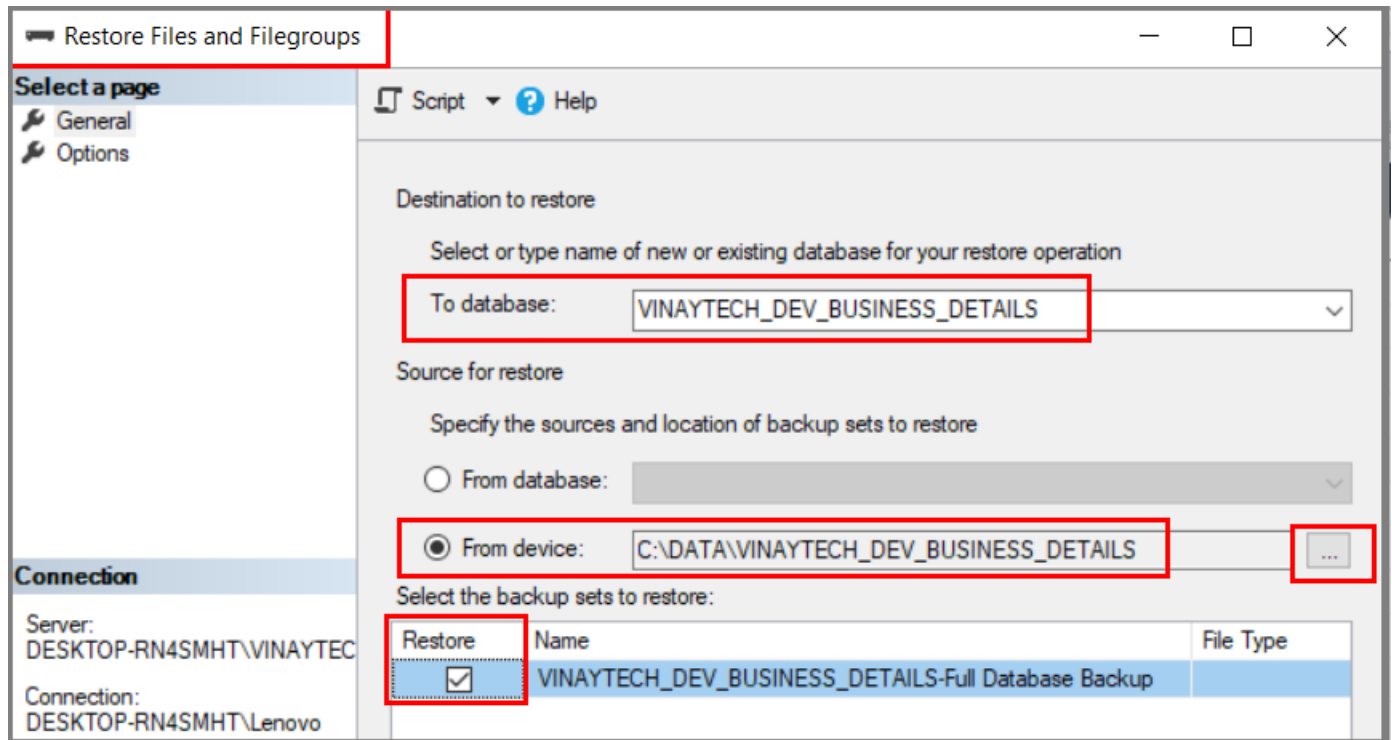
Restore Files and Filegroups

Select a page
General
Options

Connection

Server:
DESKTOP-RN4SMHT\VINAYTEC

Connection:
DESKTOP-RN4SMHT\Lenovo

Script Help

Destination to restore

Select or type name of new or existing database for your restore operation

To database: VINAYTECH_DEV_BUSINESS_DETAILS

Source for restore

Specify the sources and location of backup sets to restore

From database:

From device: C:\DATA\VINAYTECH_DEV_BUSINESS_DETAILS ...

Select the backup sets to restore:

| Restore | Name | File Type |
|---|---|---|
| ☑ | VINAYTECH_DEV_BUSINESS_DETAILS-Full Database Backup | |